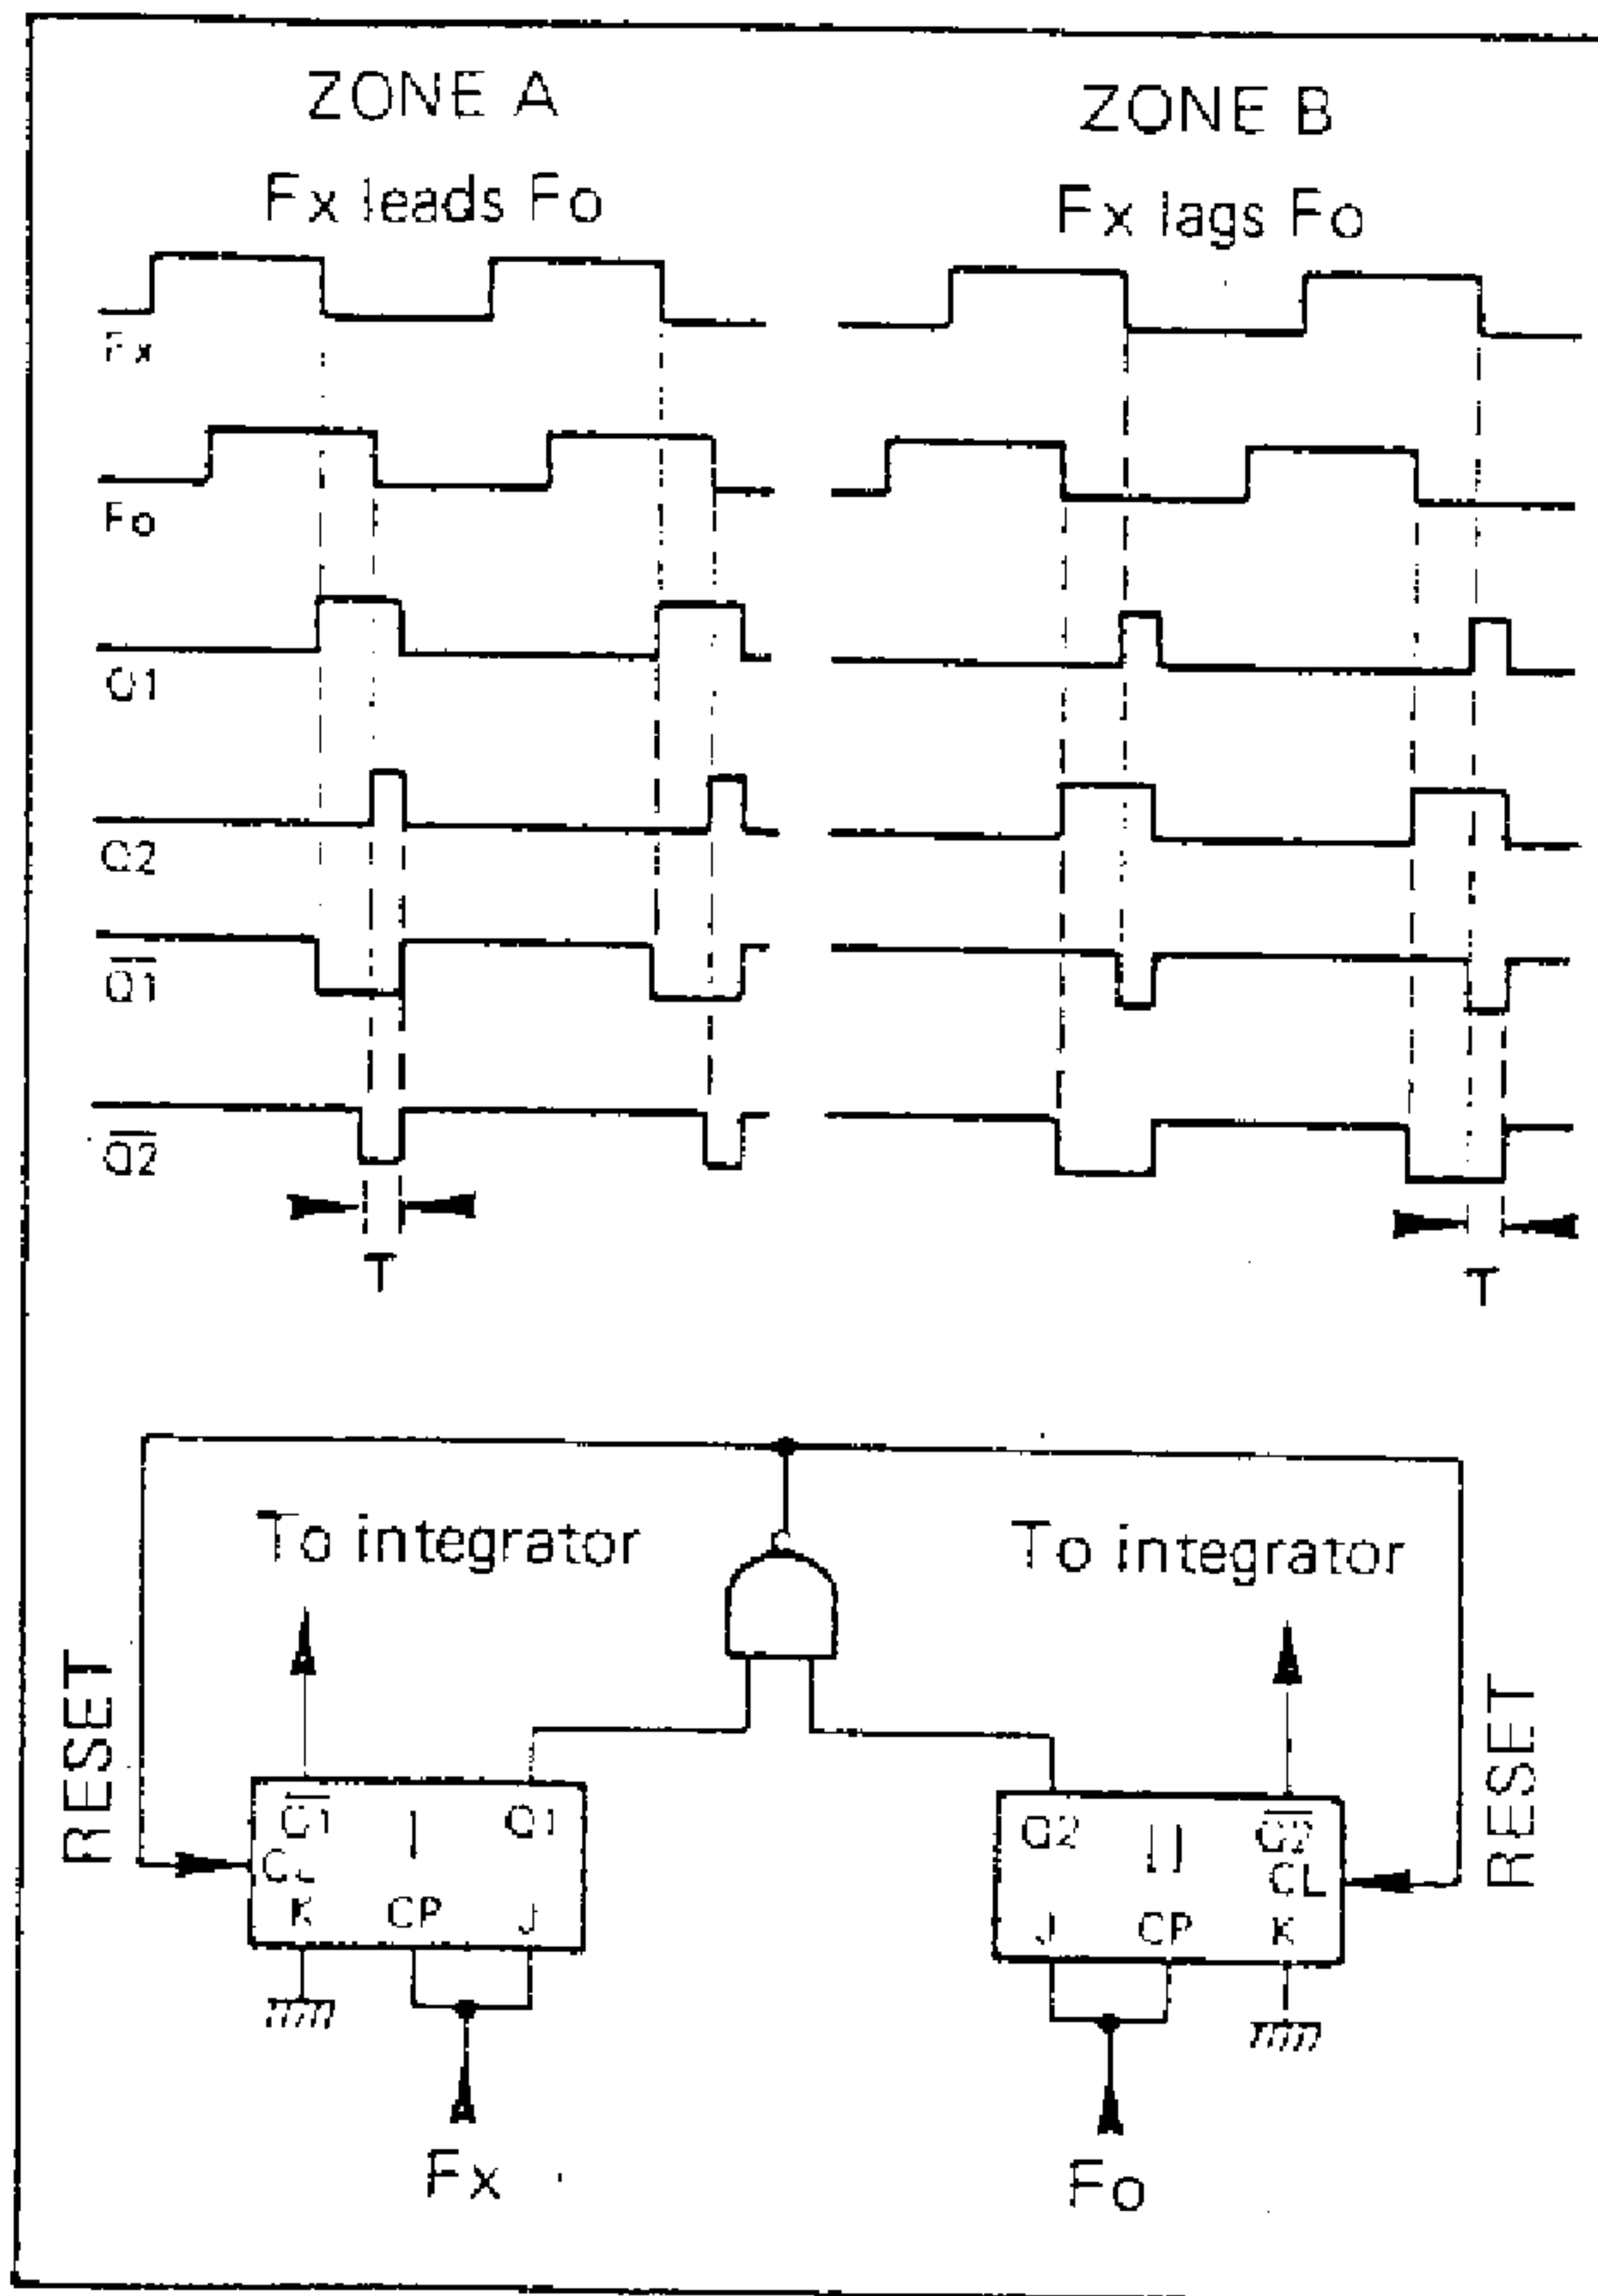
ZONE A
Fx leads Fo

ZONE B
Fx lags Fo

Fx

Fo

Q1

Q2

$\overline{Q1}$

$\overline{Q2}$

T

T

To integrator

To integrator

RESET

$\overline{Q1}$
CL
K
I
CP
Q1
J

Q2
J
II
CP
$\overline{Q2}$
CL
K

RESET

Fx

Fo